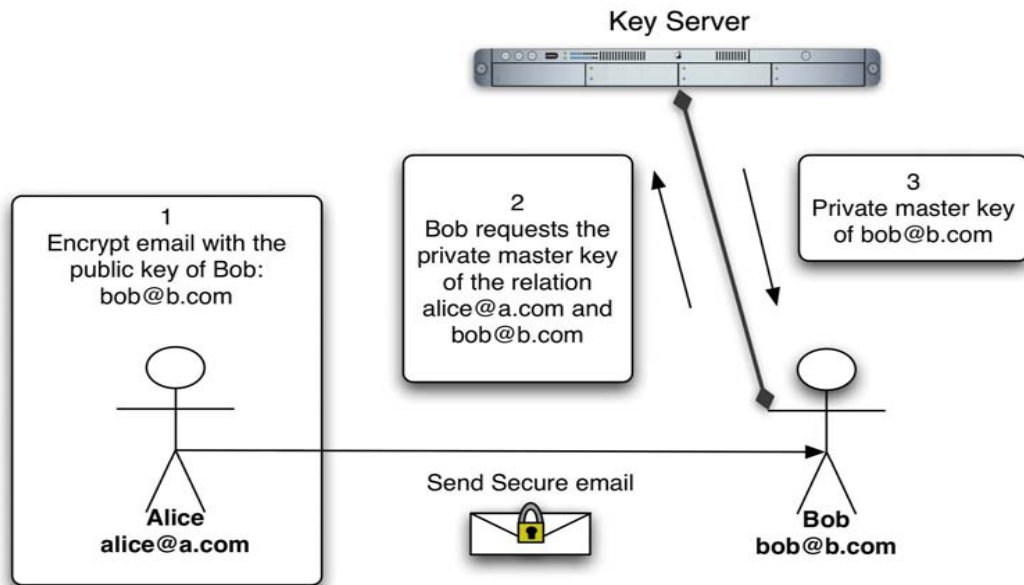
Key Server

1
Encrypt email with the public key of Bob: bob@b.com

2
Bob requests the private master key of the relation alice@a.com and bob@b.com

3
Private master key of bob@b.com

Alice
alice@a.com

Send Secure email

Bob
bob@b.com